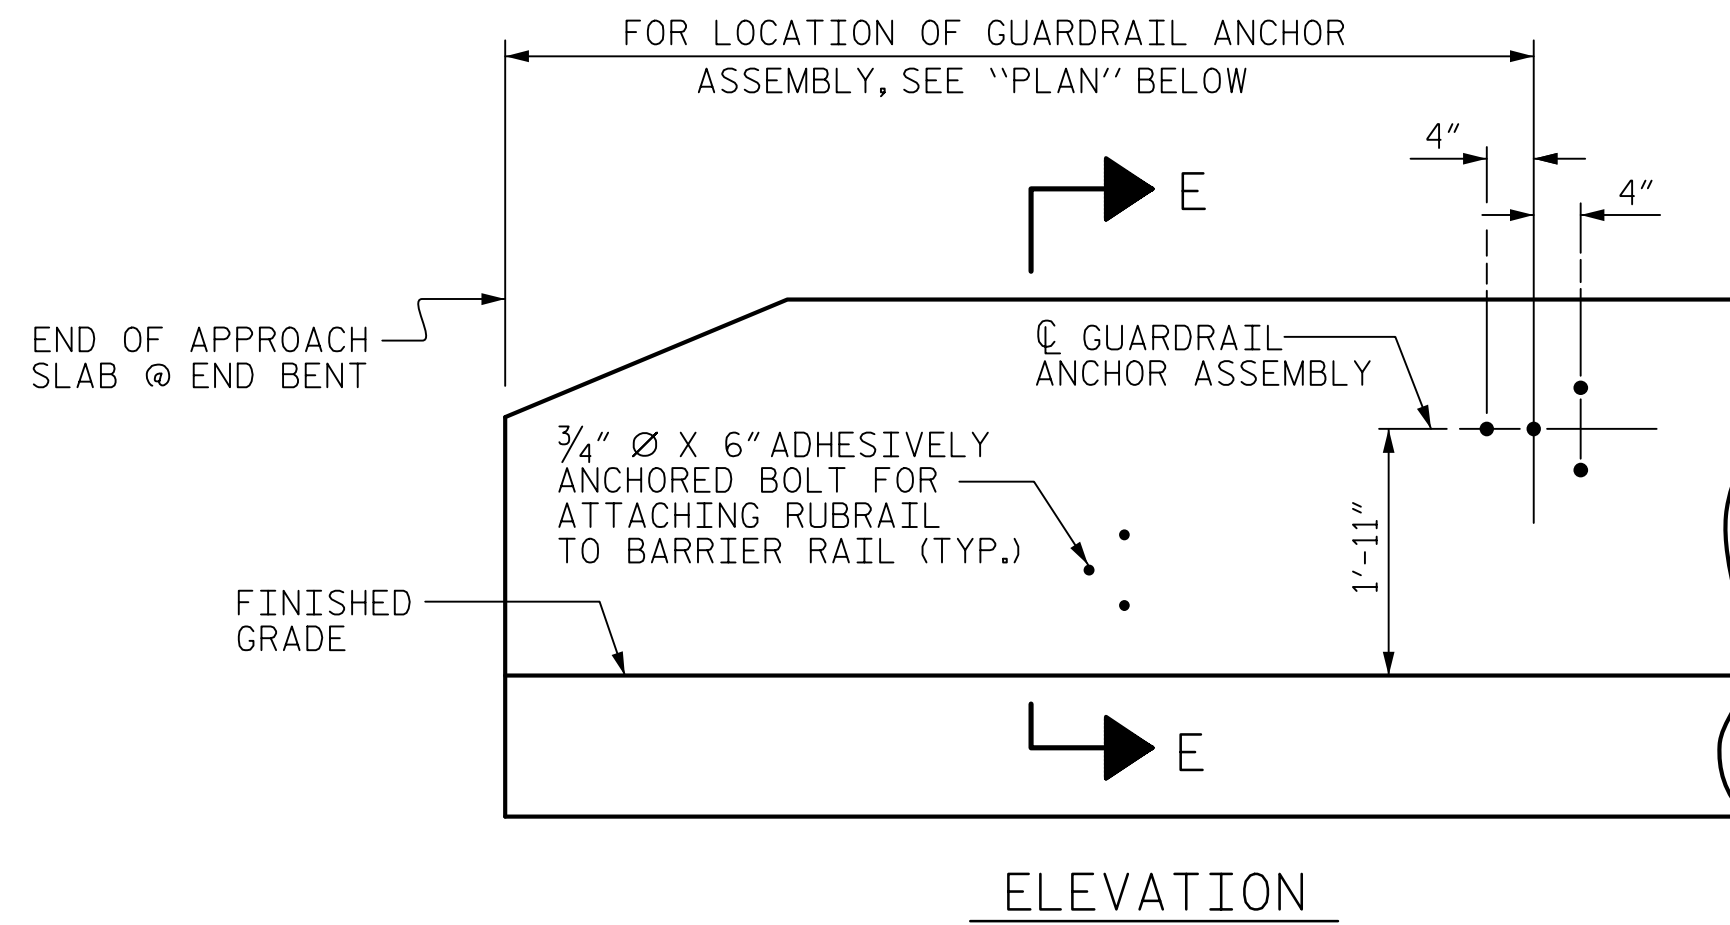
FOR LOCATION OF GUARDRAIL ANCHOR
ASSEMBLY, SEE "PLAN" BELOW

4"

4"

E

END OF APPROACH
SLAB @ END BENT

℄ GUARDRAIL
ANCHOR ASSEMBLY

$\frac{3}{4}$" Ø X 6" ADHESIVELY
ANCHORED BOLT FOR
ATTACHING RUBRAIL
TO BARRIER RAIL (TYP.)

1'-11"

FINISHED
GRADE

E

ELEVATION